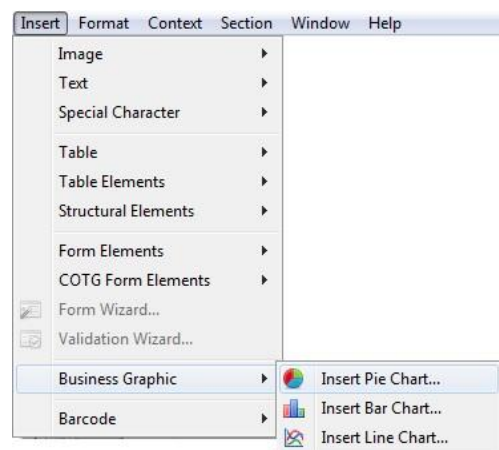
Insert Format Context Section Window Help

Image
Text
Special Character

Table
Table Elements
Structural Elements

Form Elements
COTG Form Elements
Form Wizard...
Validation Wizard...

Business Graphic

Barcode

Insert Pie Chart...
Insert Bar Chart...
Insert Line Chart...